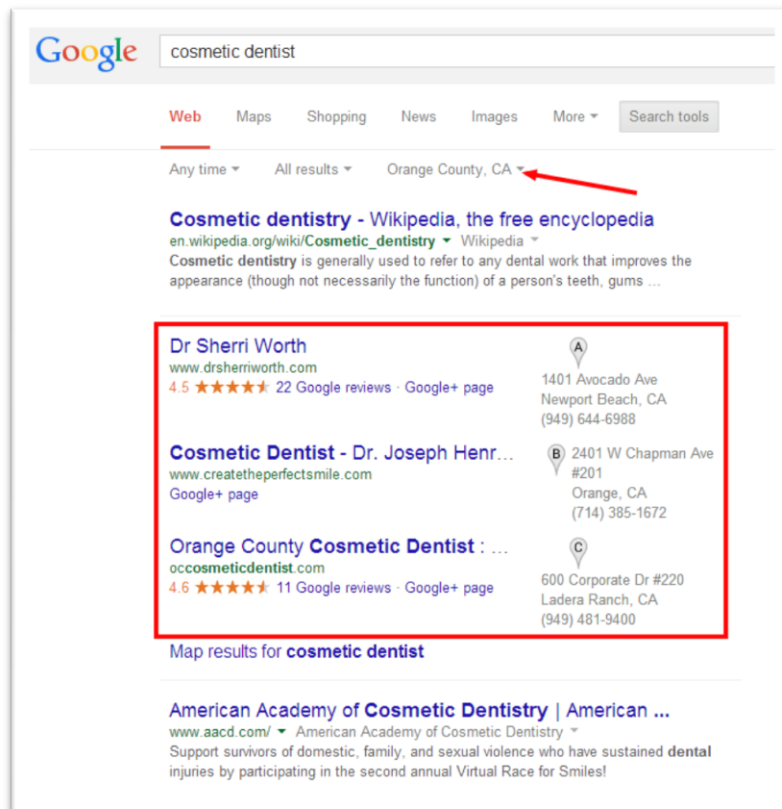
Google cosmetic dentist

Web Maps Shopping News Images More Search tools

Any time All results Orange County, CA

Cosmetic dentistry - Wikipedia, the free encyclopedia
en.wikipedia.org/wiki/Cosmetic_dentistry Wikipedia
Cosmetic dentistry is generally used to refer to any dental work that improves the appearance (though not necessarily the function) of a person's teeth, gums ...

Dr Sherri Worth
www.drsherriworth.com
4.5 ★★★★★ 22 Google reviews · Google+ page

A
1401 Avocado Ave
Newport Beach, CA
(949) 644-6988

Cosmetic Dentist - Dr. Joseph Henr...
www.createtheperfectsmile.com
Google+ page

B
2401 W Chapman Ave #201
Orange, CA
(714) 385-1672

Orange County Cosmetic Dentist : ...
occosmeticdentist.com
4.6 ★★★★★ 11 Google reviews · Google+ page

C
600 Corporate Dr #220
Ladera Ranch, CA
(949) 481-9400

Map results for cosmetic dentist

American Academy of Cosmetic Dentistry | American ...
www.aacd.com/ American Academy of Cosmetic Dentistry
Support survivors of domestic, family, and sexual violence who have sustained dental injuries by participating in the second annual Virtual Race for Smiles!